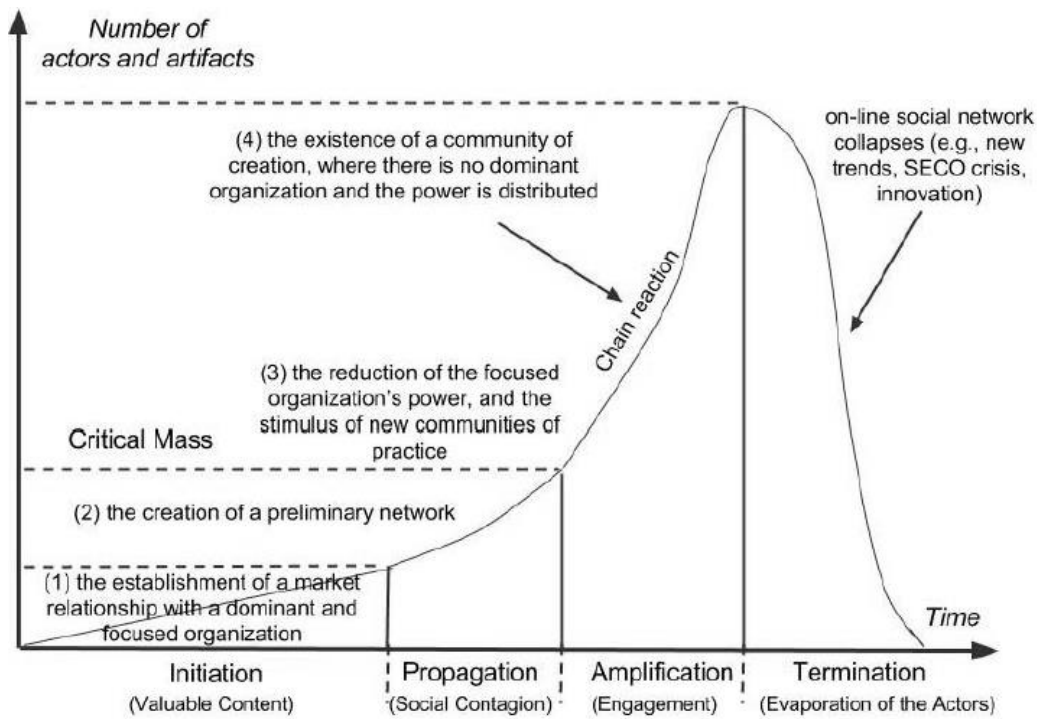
Number of actors and artifacts

(4) the existence of a community of creation, where there is no dominant organization and the power is distributed

on-line social network collapses (e.g., new trends, SECO crisis, innovation)

Chain reaction

(3) the reduction of the focused organization's power, and the stimulus of new communities of practice

Critical Mass

(2) the creation of a preliminary network

(1) the establishment of a market relationship with a dominant and focused organization

Time

Initiation
(Valuable Content)

Propagation
(Social Contagion)

Amplification
(Engagement)

Termination
(Evaporation of the Actors)